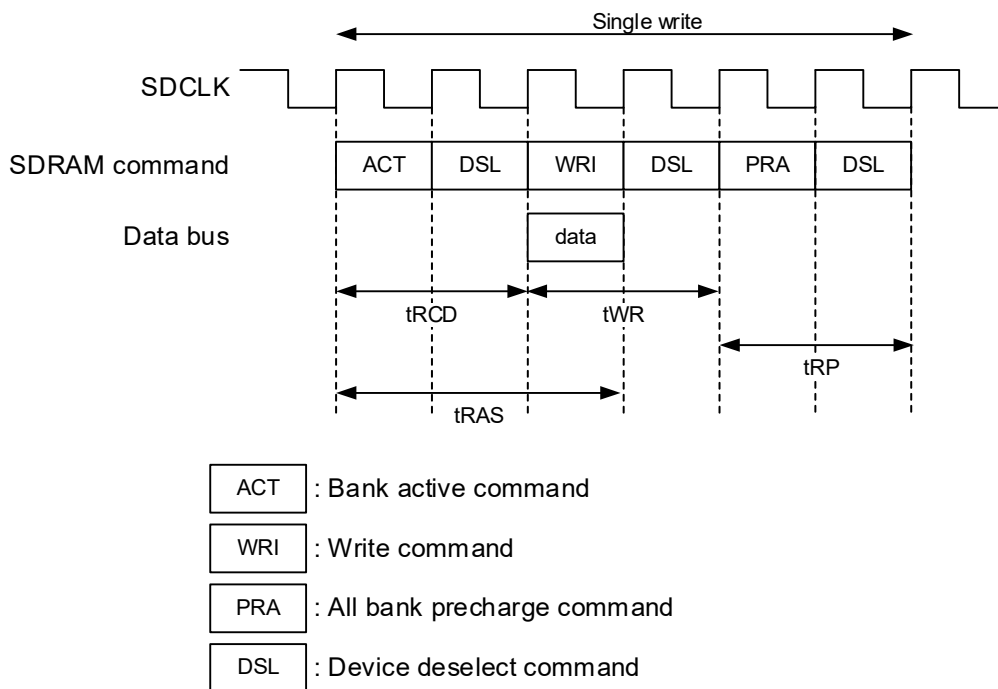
Single write

SDCLK

SDRAM command

| ACT | DSL | WRI | DSL | PRA | DSL |
|---|---|---|---|---|---|

Data bus

data

tRCD

tWR

tRP

tRAS

ACT : Bank active command

WRI : Write command

PRA : All bank precharge command

DSL : Device deselect command